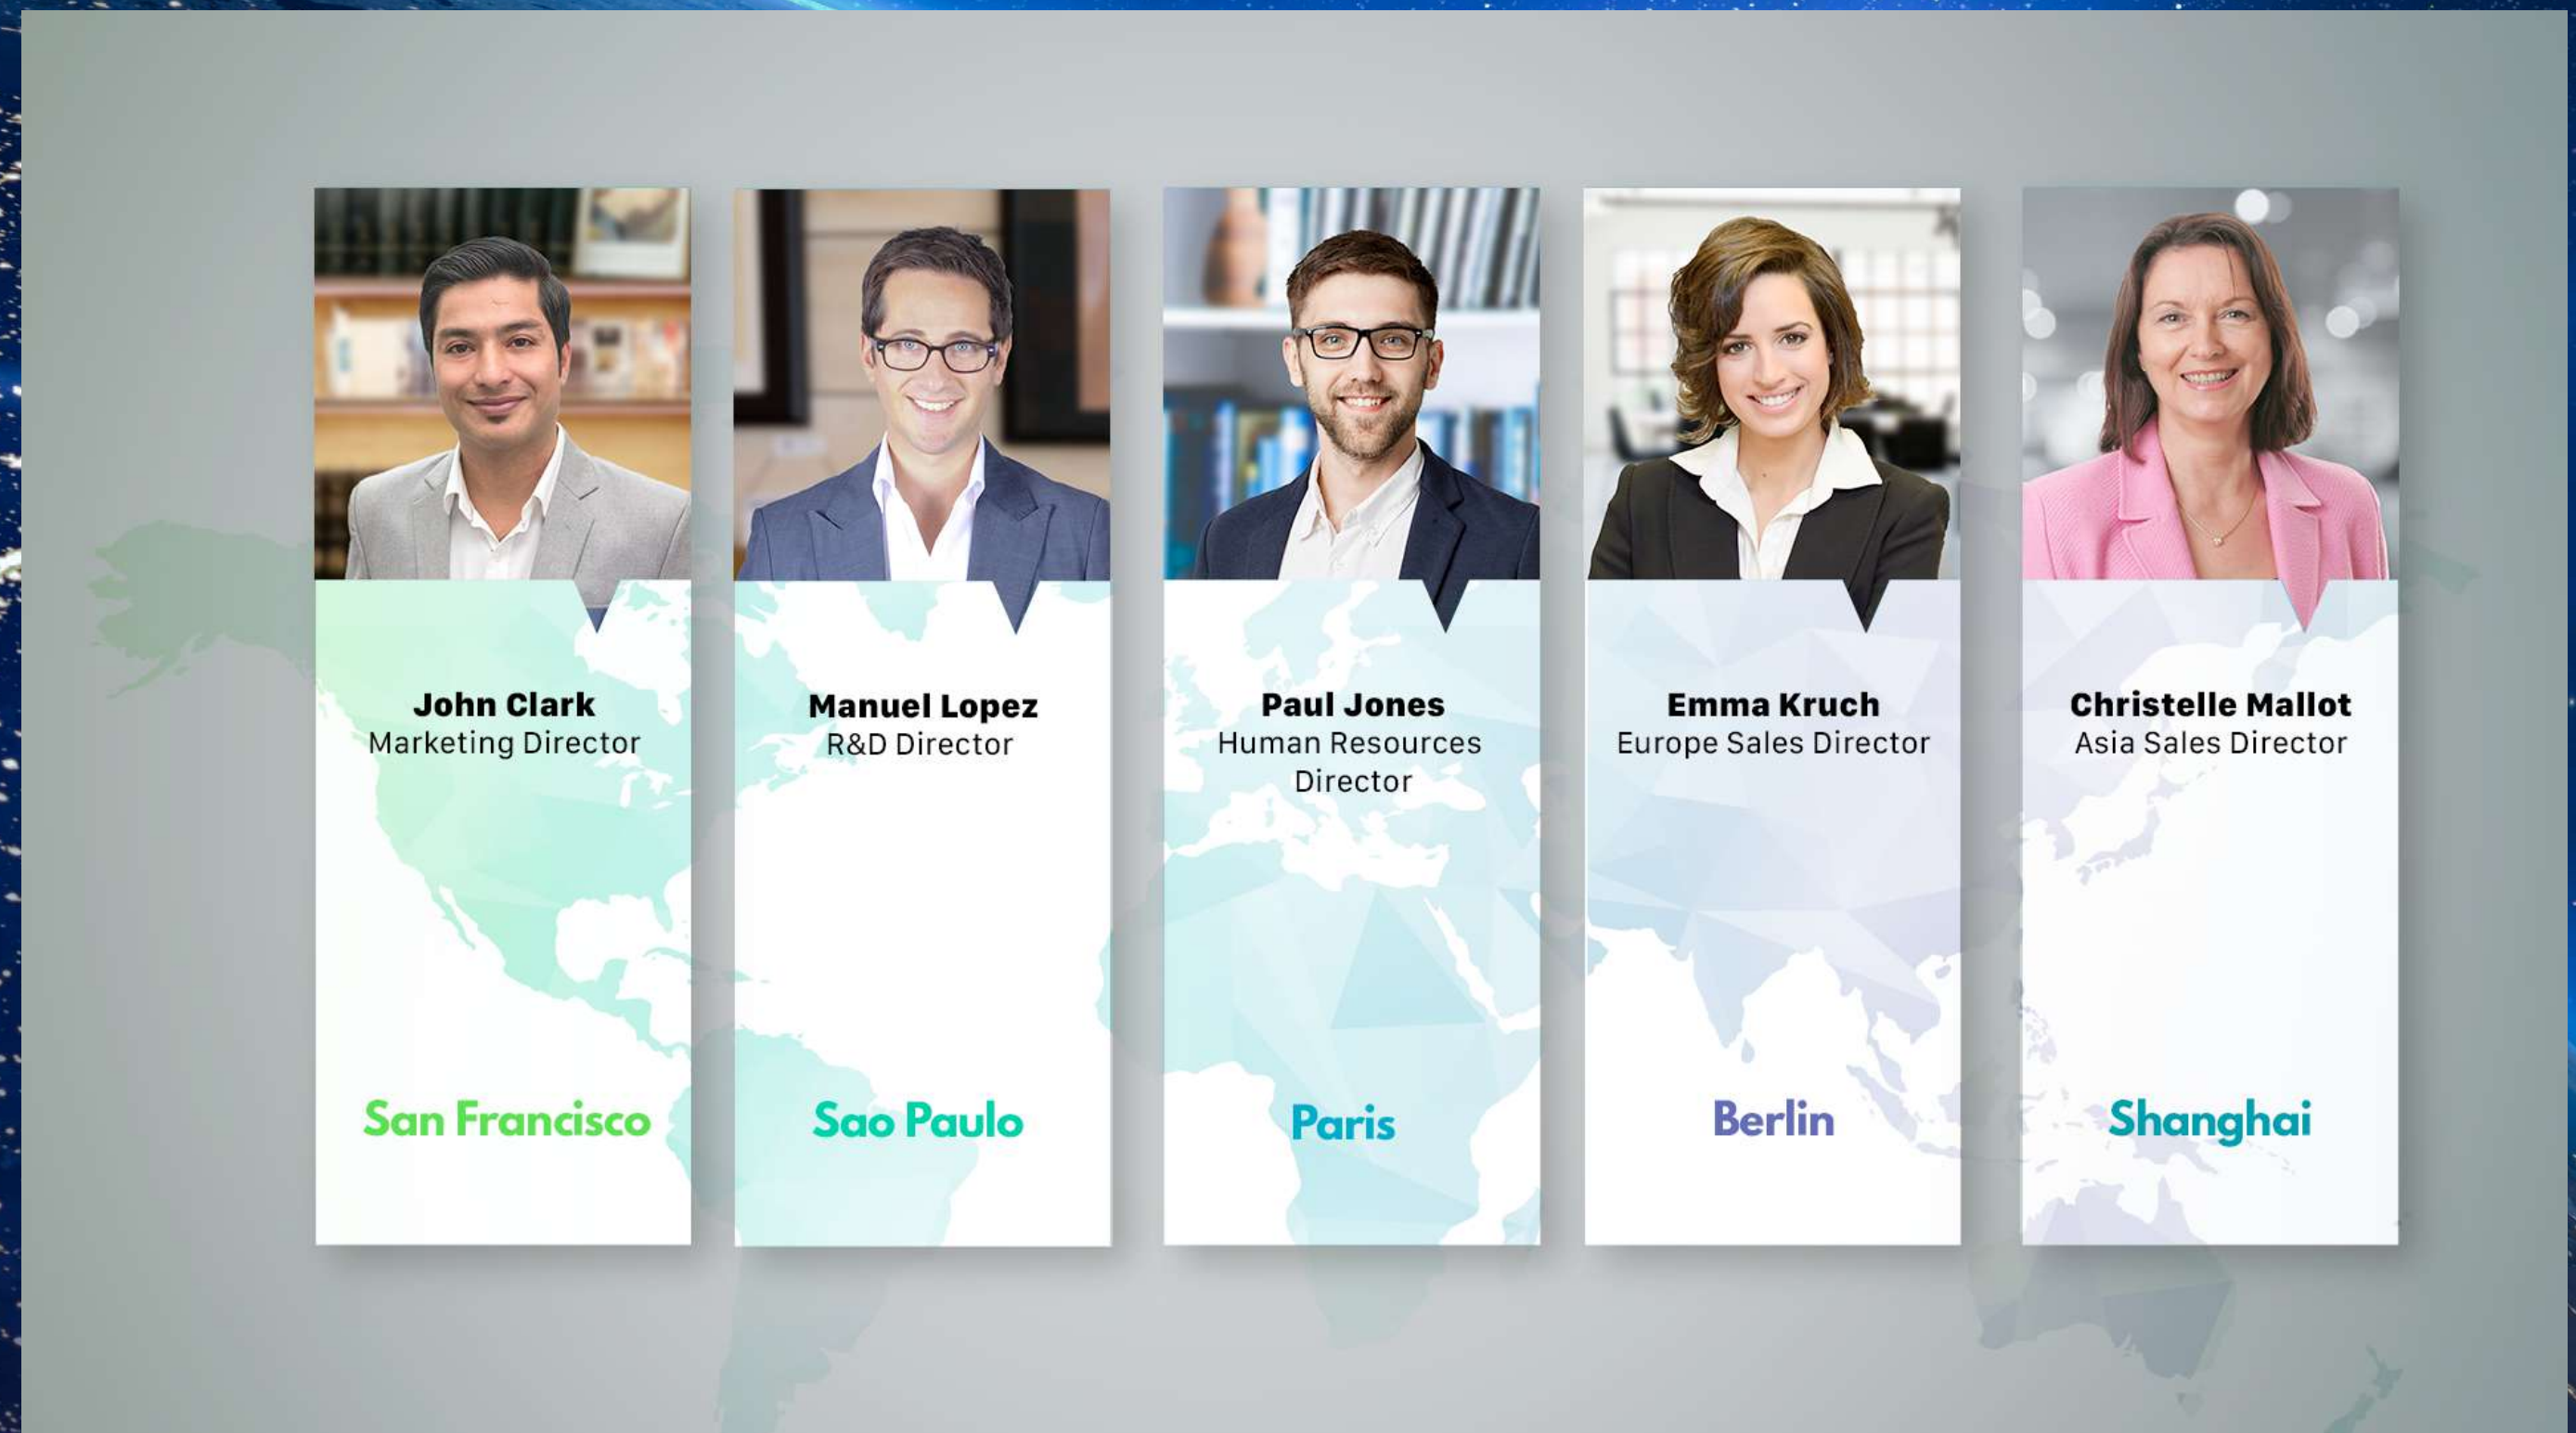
John Clark
Marketing Director

San Francisco

Manuel Lopez
R&D Director

Sao Paulo

Paul Jones
Human Resources Director

Paris

Emma Kruch
Europe Sales Director

Berlin

Christelle Mallot
Asia Sales Director

Shanghai